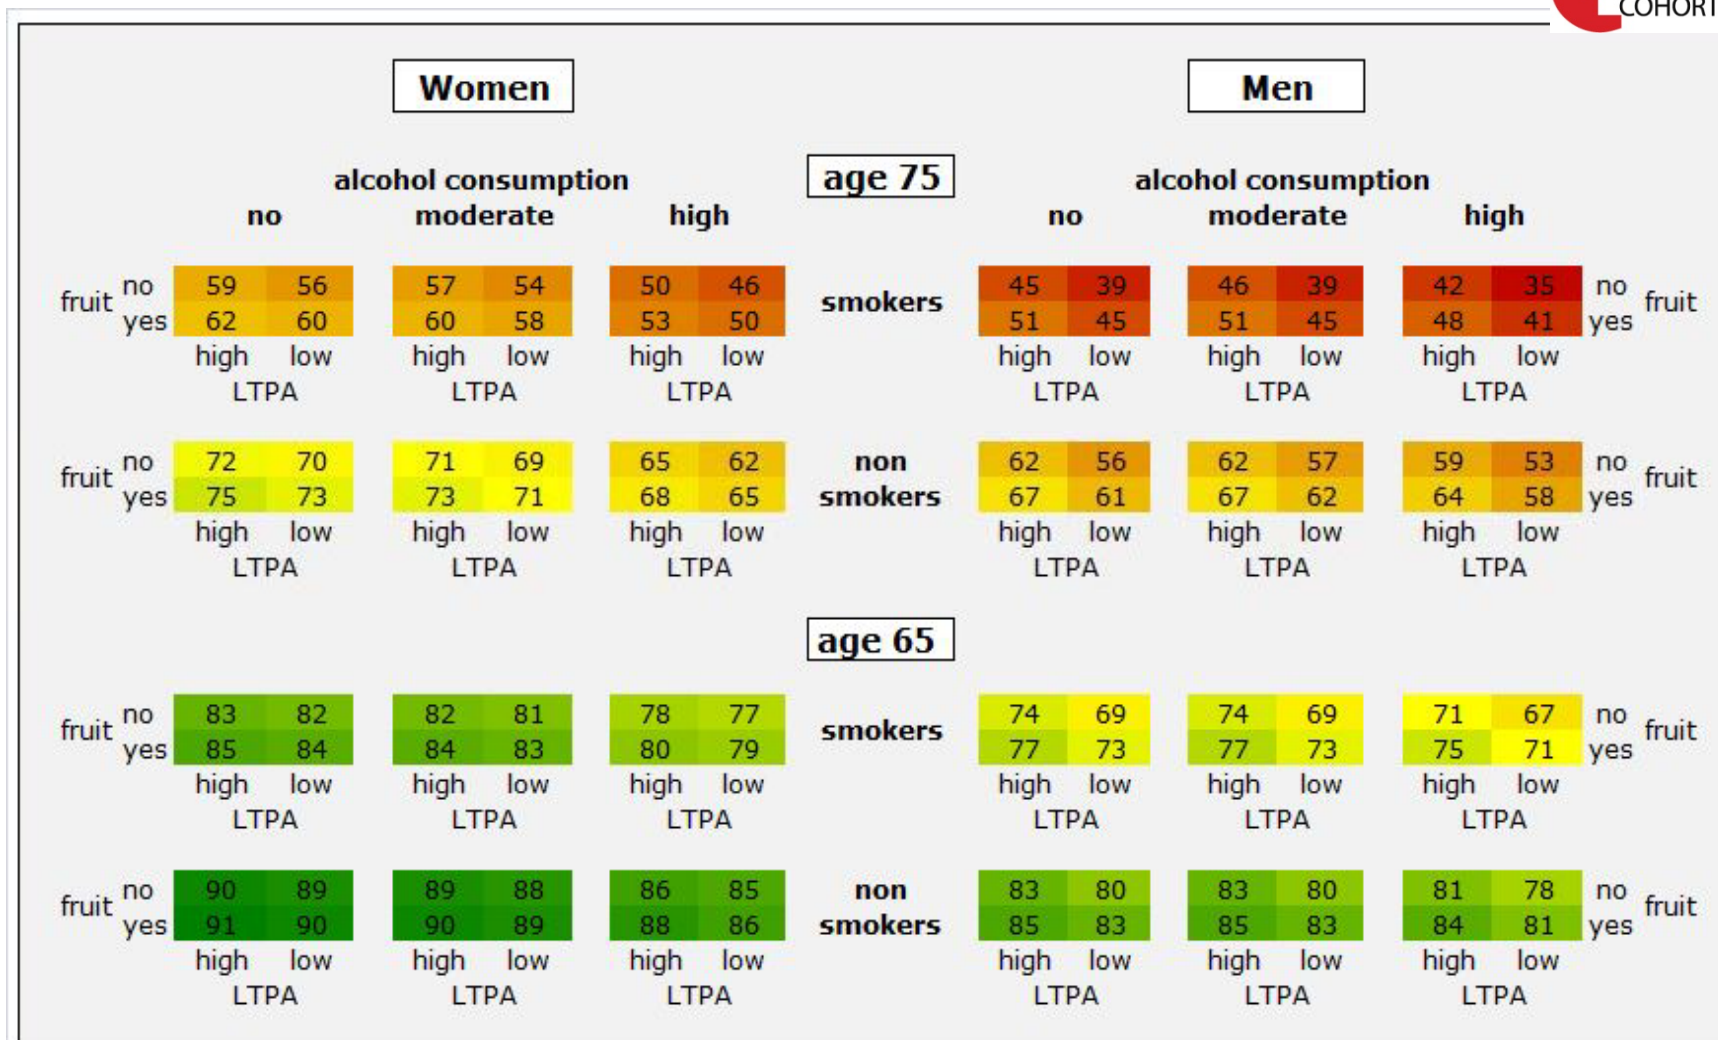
COHORT

Women

Men

age 75

alcohol consumption
no moderate high

alcohol consumption
no moderate high

fruit no 59 56 | 57 54 | 50 46
yes 62 60 | 60 58 | 53 50
high low LTPA | high low LTPA | high low LTPA

smokers

45 39 | 46 39 | 42 35 no fruit
51 45 | 51 45 | 48 41 yes
high low LTPA | high low LTPA | high low LTPA

fruit no 72 70 | 71 69 | 65 62
yes 75 73 | 73 71 | 68 65
high low LTPA | high low LTPA | high low LTPA

non smokers

62 56 | 62 57 | 59 53 no fruit
67 61 | 67 62 | 64 58 yes
high low LTPA | high low LTPA | high low LTPA

age 65

fruit no 83 82 | 82 81 | 78 77
yes 85 84 | 84 83 | 80 79
high low LTPA | high low LTPA | high low LTPA

smokers

74 69 | 74 69 | 71 67 no fruit
77 73 | 77 73 | 75 71 yes
high low LTPA | high low LTPA | high low LTPA

fruit no 90 89 | 89 88 | 86 85
yes 91 90 | 90 89 | 88 86
high low LTPA | high low LTPA | high low LTPA

non smokers

83 80 | 83 80 | 81 78 no fruit
85 83 | 85 83 | 84 81 yes
high low LTPA | high low LTPA | high low LTPA